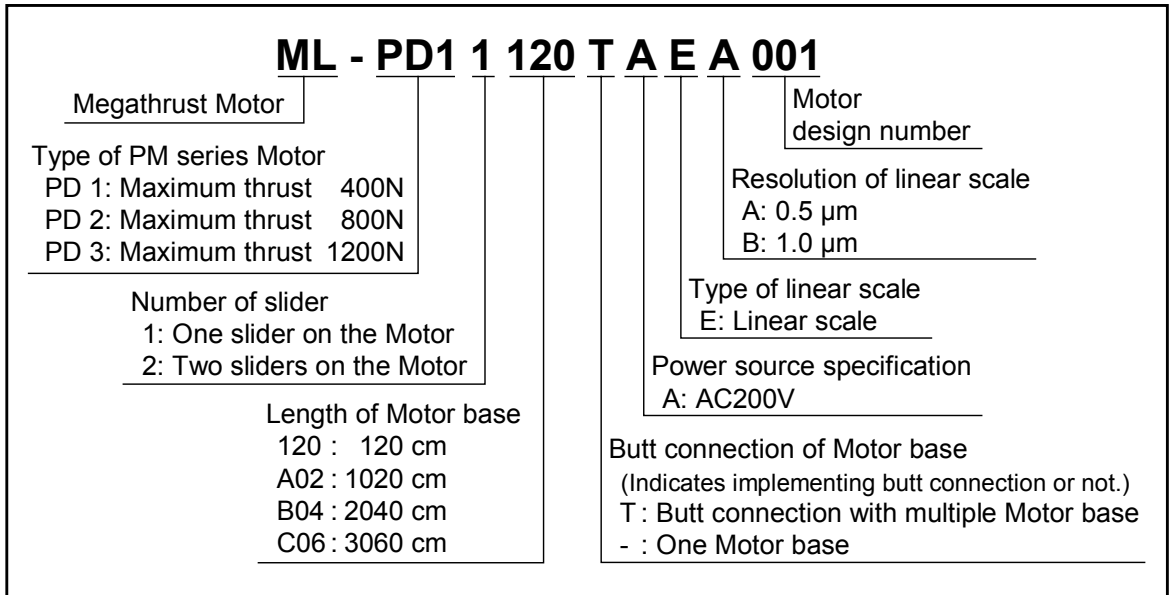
ML - PD1 1 120 T A E A 001

Megathrust Motor

Type of PM series Motor
PD 1: Maximum thrust 400N
PD 2: Maximum thrust 800N
PD 3: Maximum thrust 1200N

Number of slider
1: One slider on the Motor
2: Two sliders on the Motor

Length of Motor base
120 : 120 cm
A02 : 1020 cm
B04 : 2040 cm
C06 : 3060 cm

Motor design number

Resolution of linear scale
A: 0.5 μm
B: 1.0 μm

Type of linear scale
E: Linear scale

Power source specification
A: AC200V

Butt connection of Motor base
(Indicates implementing butt connection or not.)
T : Butt connection with multiple Motor base
- : One Motor base